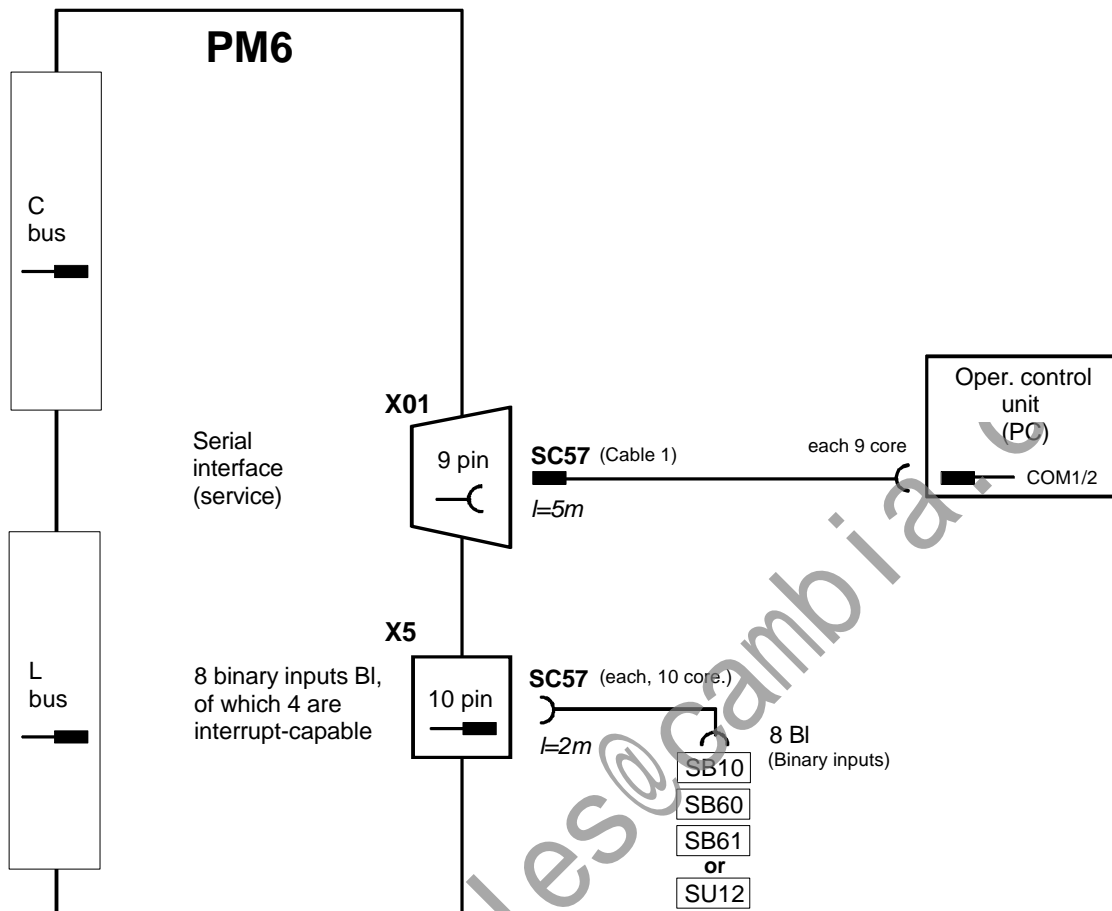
PM6

C
bus

L
bus

X01

Serial
interface
(service)

9 pin

SC57 (Cable 1)

l=5m

each 9 core

Oper. control
unit
(PC)

COM1/2

X5

8 binary inputs BI,
of which 4 are
interrupt-capable

10 pin

SC57 (each, 10 core.)

l=2m

8 BI
(Binary inputs)

SB10

SB60

SB61

or

SU12

sales@cambia.c